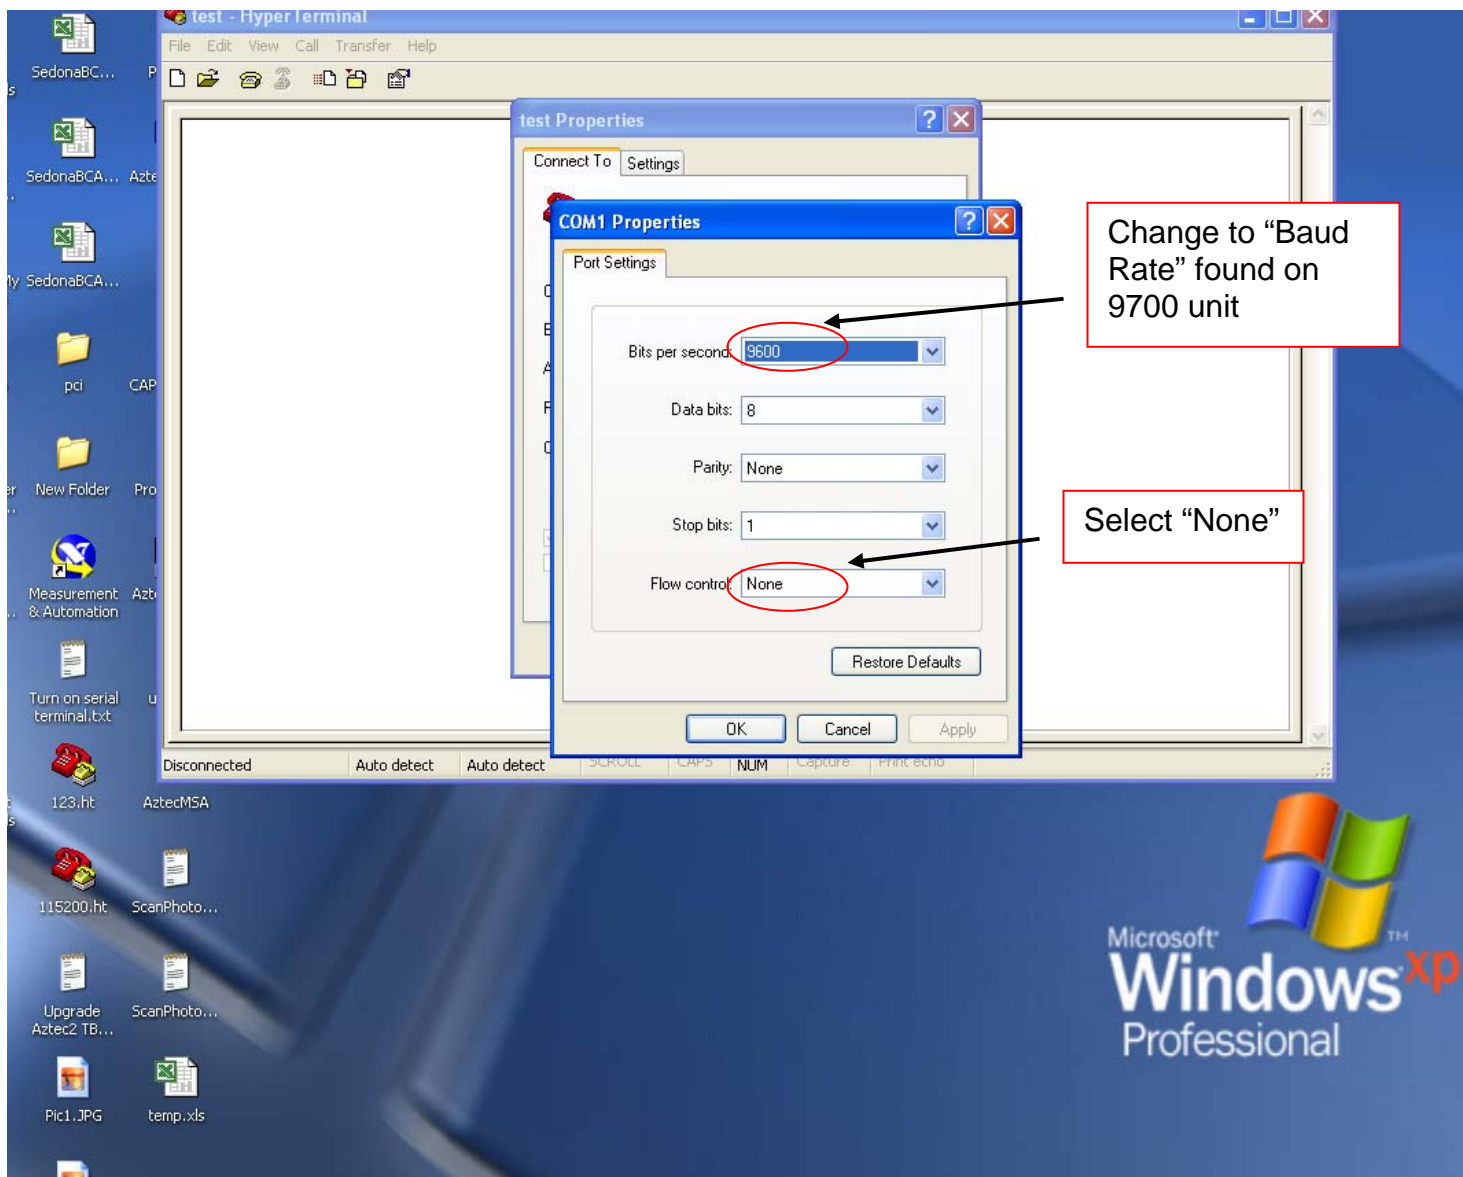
SedonaBC...

SedonaBCA... Azte

SedonaBCA...

pci

CAP

New Folder

Pro

Measurement & Automation

Azt

Turn on serial terminal.txt

123.ht

AztecMSA

115200.ht

ScanPhoto...

Upgrade Aztec2 TB...

ScanPhoto...

Pic1.JPG

temp.xls

test - HyperTerminal

File Edit View Call Transfer Help

test Properties

Connect To Settings

COM1 Properties

Port Settings

Bits per second: 9600

Data bits: 8

Parity: None

Stop bits: 1

Flow control: None

Restore Defaults

OK Cancel Apply

Disconnected Auto detect Auto detect SCROLL CAPS NUM Capture Print echo

Change to “Baud Rate” found on 9700 unit

Select “None”

Microsoft Windows xp Professional